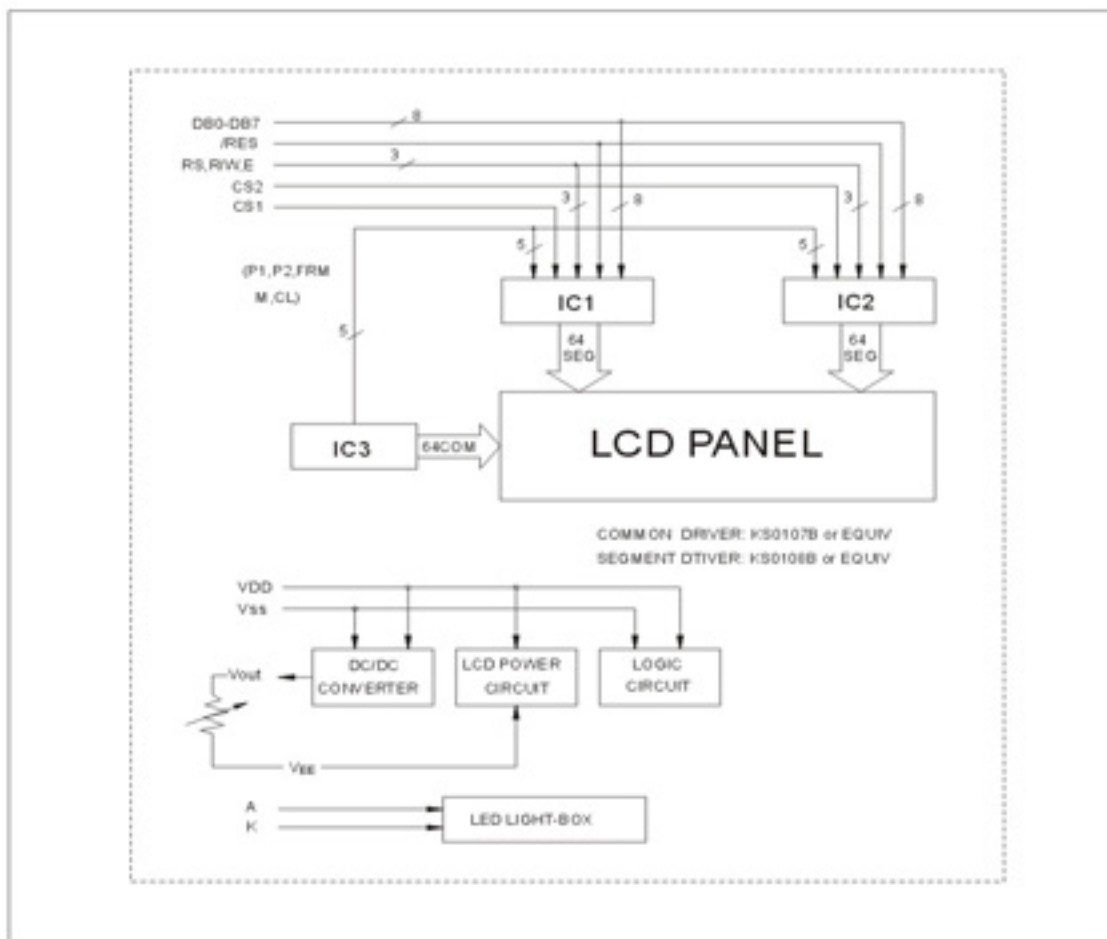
DB0-DB7
/RES
RS,R/W,E
CS2
CS1
8
3
3
8
3
8
5
5
(P1,P2,FRM
M,CL)
5
IC1
IC2
64
SEG
64
SEG
IC3
64COM
LCD PANEL
COMMON DRIVER: KS0107B or EQUIV
SEGMENT DTIVER: KS0108B or EQUIV
VDD
Vss
Vout
DC/DC
CONVERTER
LCD POWER
CIRCUIT
LOGIC
CIRCUIT
VEE
A
K
LED LIGHT-BOX